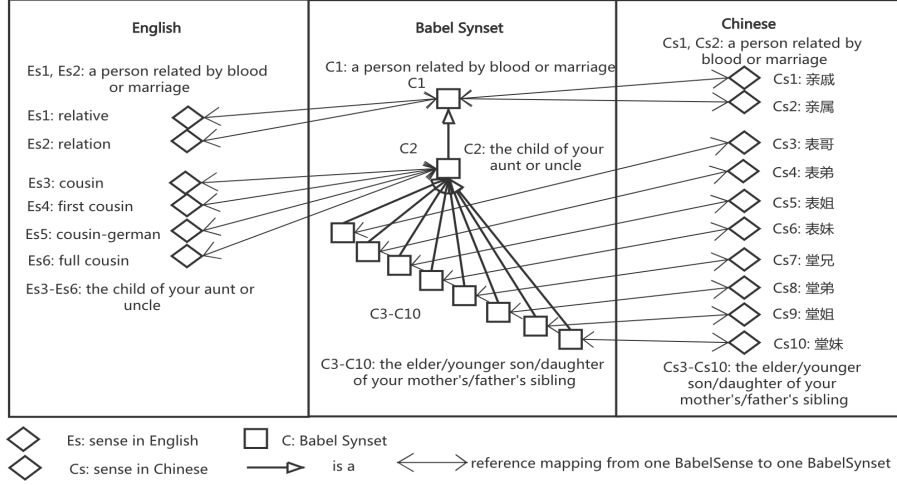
English

Es1, Es2: a person related by blood or marriage

Es1: relative

Es2: relation

Es3: cousin

Es4: first cousin

Es5: cousin-german

Es6: full cousin

Es3-Es6: the child of your aunt or uncle

Babel Synset

C1: a person related by blood or marriage

C1

C2

C2: the child of your aunt or uncle

C3-C10

C3-C10: the elder/younger son/daughter of your mother's/father's sibling

Chinese

Cs1, Cs2: a person related by blood or marriage

Cs1: 亲戚

Cs2: 亲属

Cs3: 表哥

Cs4: 表弟

Cs5: 表姐

Cs6: 表妹

Cs7: 堂兄

Cs8: 堂弟

Cs9: 堂姐

Cs10: 堂妹

Cs3-Cs10: the elder/younger son/daughter of your mother's/father's sibling

Es: sense in English

C: Babel Synset

Cs: sense in Chinese

is a

reference mapping from one BabelSense to one BabelSynset